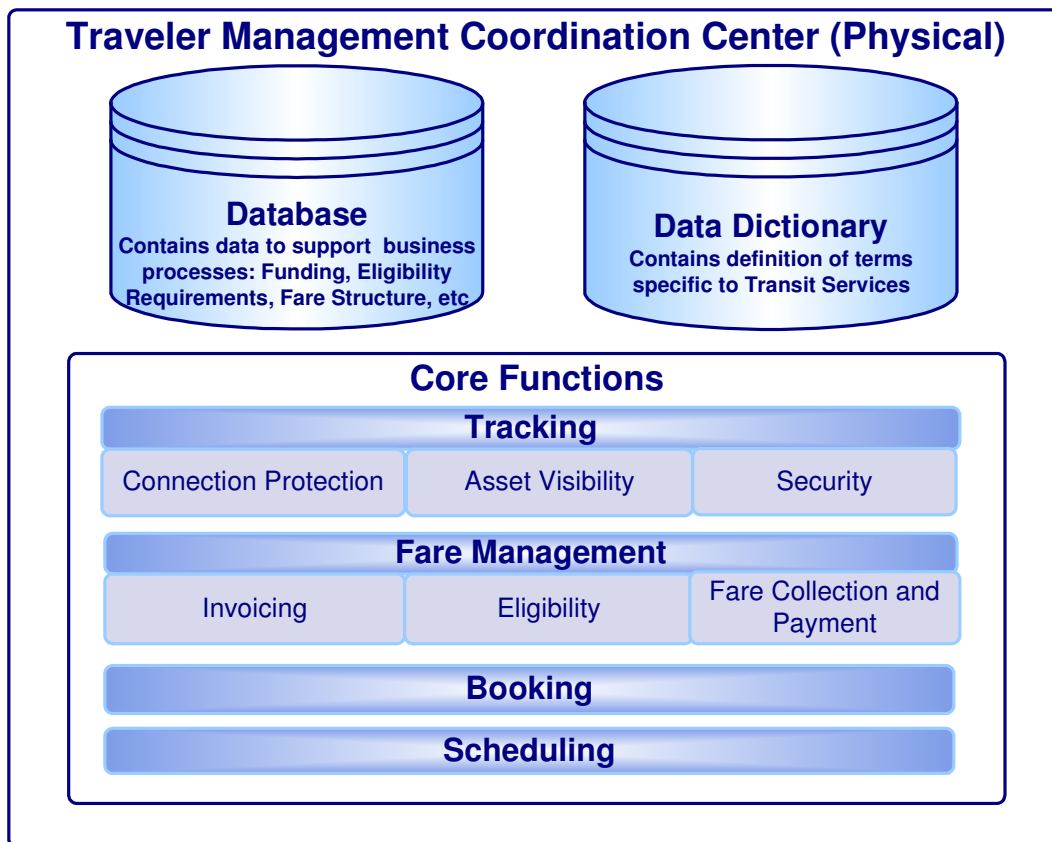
Traveler Management Coordination Center (Physical)

Database
Contains data to support business processes: Funding, Eligibility Requirements, Fare Structure, etc

Data Dictionary
Contains definition of terms specific to Transit Services

Core Functions

Tracking

| Connection Protection | Asset Visibility | Security |
|---|---|---|

Fare Management

| Invoicing | Eligibility | Fare Collection and Payment |
|---|---|---|

Booking

Scheduling